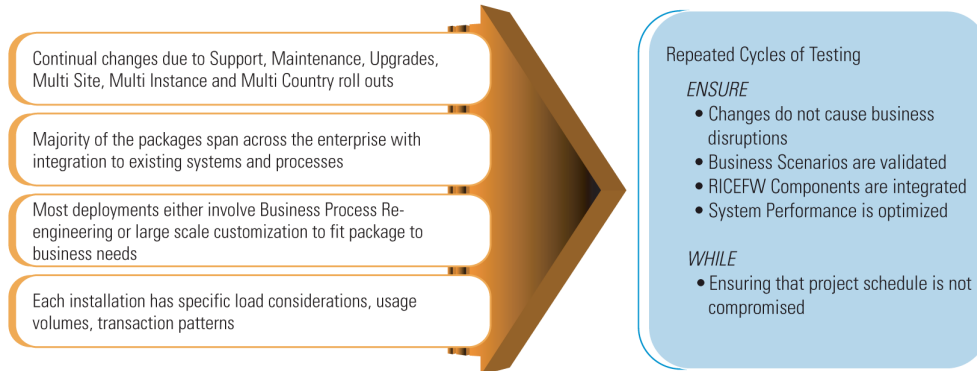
Continual changes due to Support, Maintenance, Upgrades, Multi Site, Multi Instance and Multi Country roll outs

Majority of the packages span across the enterprise with integration to existing systems and processes

Most deployments either involve Business Process Re-engineering or large scale customization to fit package to business needs

Each installation has specific load considerations, usage volumes, transaction patterns

Repeated Cycles of Testing

ENSURE

• Changes do not cause business disruptions
• Business Scenarios are validated
• RICEFW Components are integrated
• System Performance is optimized

WHILE

• Ensuring that project schedule is not compromised